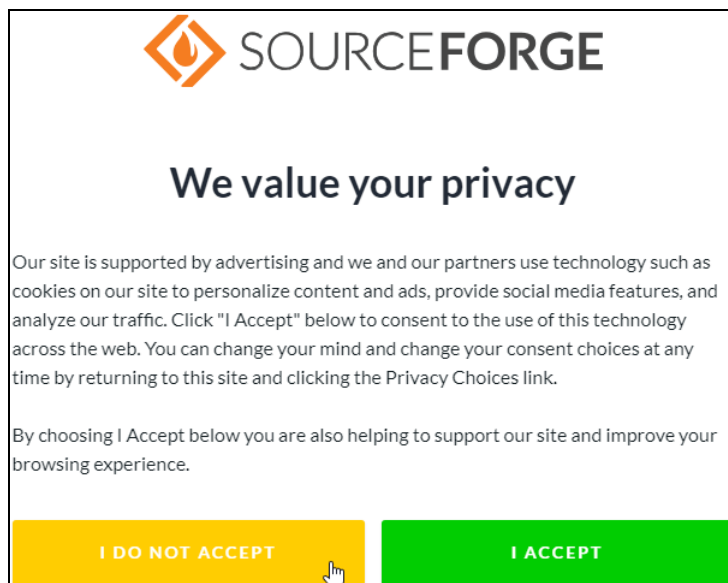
SOURCEFORGE

We value your privacy

Our site is supported by advertising and we and our partners use technology such as cookies on our site to personalize content and ads, provide social media features, and analyze our traffic. Click "I Accept" below to consent to the use of this technology across the web. You can change your mind and change your consent choices at any time by returning to this site and clicking the Privacy Choices link.

By choosing I Accept below you are also helping to support our site and improve your browsing experience.

I DO NOT ACCEPT

I ACCEPT